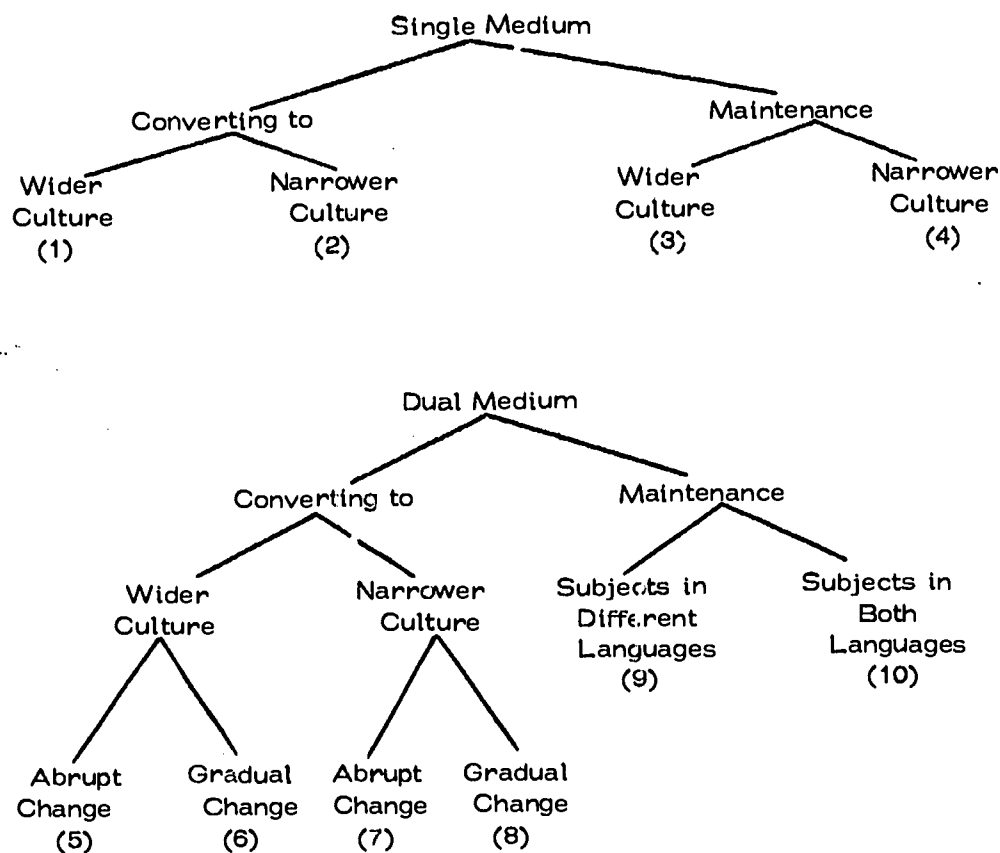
Single Medium

Converting to

Wider Culture (1)

Narrower Culture (2)

Maintenance

Wider Culture (3)

Narrower Culture (4)

Dual Medium

Converting to

Wider Culture

Abrupt Change (5)

Gradual Change (6)

Narrower Culture

Abrupt Change (7)

Gradual Change (8)

Maintenance

Subjects in Different Languages (9)

Subjects in Both Languages (10)